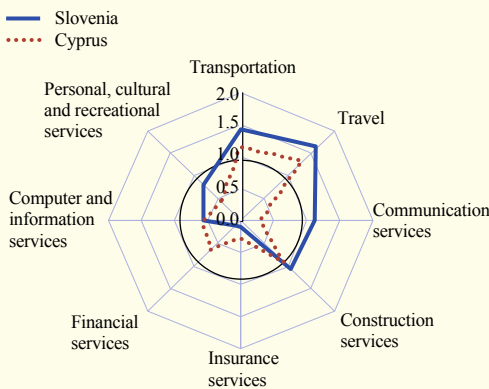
Slovenia
Cyprus

Transportation

2.0
1.5
1.0
0.5
0.0

Travel

Communication services

Construction services

Insurance services

Financial services

Computer and information services

Personal, cultural and recreational services